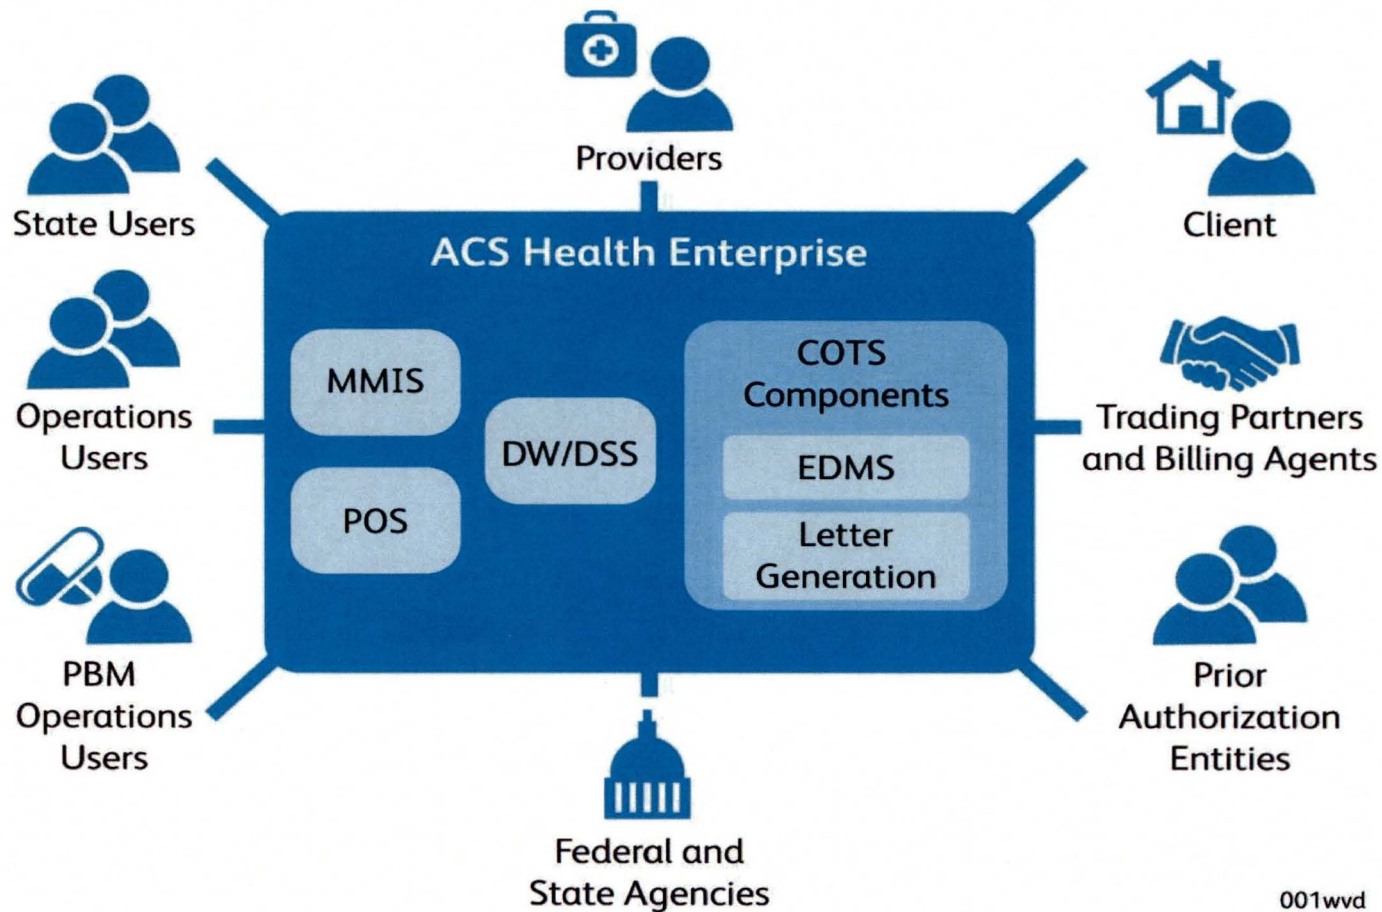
Providers

State Users

Client

ACS Health Enterprise

MMIS

POS

DW/DSS

COTS Components

EDMS

Letter Generation

Operations Users

Trading Partners and Billing Agents

PBM Operations Users

Prior Authorization Entities

Federal and State Agencies

001wvd